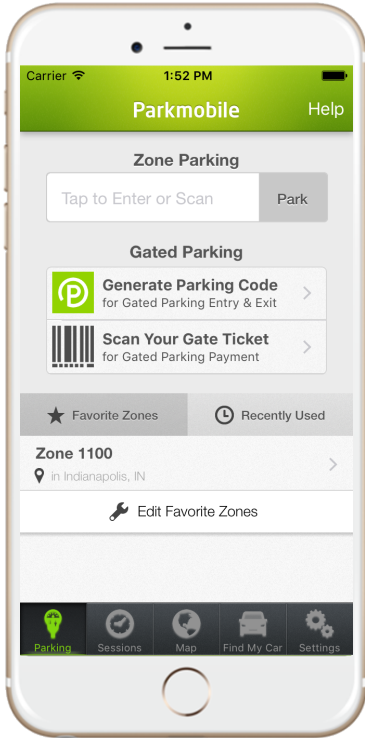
Carrier 1:52 PM

Parkmobile Help

Zone Parking

Tap to Enter or Scan Park

Gated Parking

Generate Parking Code
for Gated Parking Entry & Exit

Scan Your Gate Ticket
for Gated Parking Payment

Favorite Zones Recently Used

Zone 1100
in Indianapolis, IN

Edit Favorite Zones

Parking Sessions Map Find My Car Settings